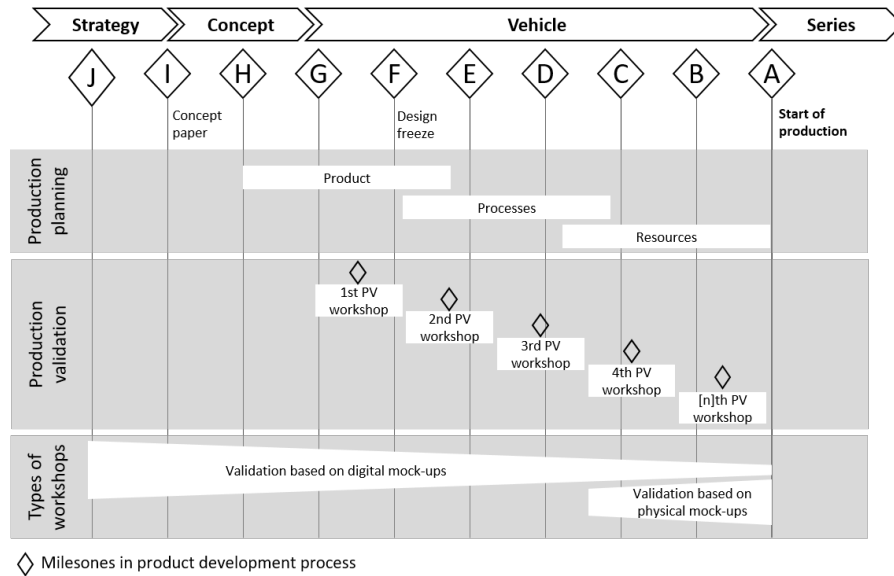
Strategy | Concept | Vehicle | Series

J | I | H | G | F | E | D | C | B | A

Concept paper

Design freeze

Start of production

Production planning

Product

Processes

Resources

Production validation

1st PV workshop

2nd PV workshop

3rd PV workshop

4th PV workshop

[n]th PV workshop

Types of workshops

Validation based on digital mock-ups

Validation based on physical mock-ups

Milesones in product development process